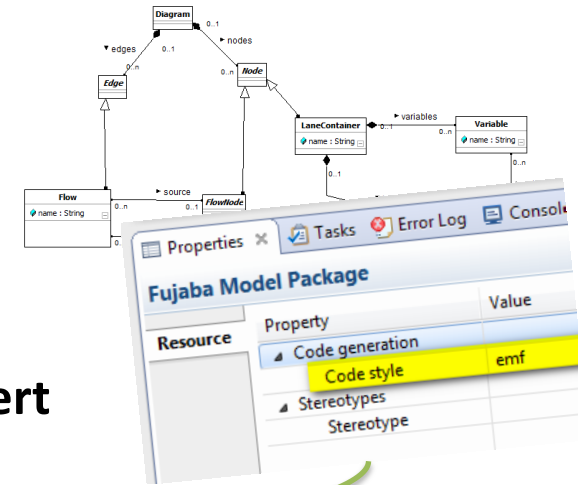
Diagram
0..1
▾ edges
0..1
▸ nodes
0..n
Edge
0..n
Node
LaneContainer
name : String
▸ variables
0..1
0..n
Variable
name : String
0..n
0..1
Flow
name : String
▸ source
0..n
0..1
FlowNode
0..

Properties
Tasks
Error Log
Consol
Fujaba Model Package
Resource

| Property | Value |
|---|---|
| ◢ Code generation | |
| Code style | emf |
| ◢ Stereotypes | |
| Stereotype | |

ert